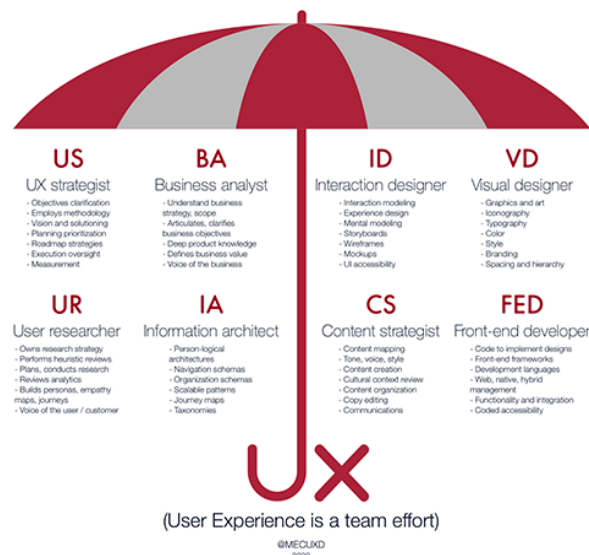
US
UX strategist
- Objectives clarification
- Employs methodology
- Vision and solutioning
- Planning prioritization
- Roadmap strategies
- Execution oversight
- Measurement

BA
Business analyst
- Understand business strategy, scope
- Articulates, clarifies business objectives
- Deep product knowledge
- Defines business value
- Voice of the business

ID
Interaction designer
- Interaction modeling
- Experience design
- Mental modeling
- Storyboards
- Wireframes
- Mockups
- UI accessibility

VD
Visual designer
- Graphics and art
- Iconography
- Typography
- Color
- Style
- Branding
- Spacing and hierarchy

UR
User researcher
- Owns research strategy
- Performs heuristic reviews
- Plans, conducts research
- Reviews analytics
- Builds personas, empathy maps, journeys
- Voice of the user / customer

IA
Information architect
- Person-logical architectures
- Navigation schemas
- Organization schemas
- Scalable patterns
- Journey maps
- Taxonomies

CS
Content strategist
- Content mapping
- Tone, voice, style
- Content creation
- Cultural context review
- Content organization
- Copy editing
- Communications

FED
Front-end developer
- Code to implement designs
- Front-end frameworks
- Development languages
- Web, native, hybrid management
- Functionality and integration
- Coded accessibility

UX
(User Experience is a team effort)
@MECUXD
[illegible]